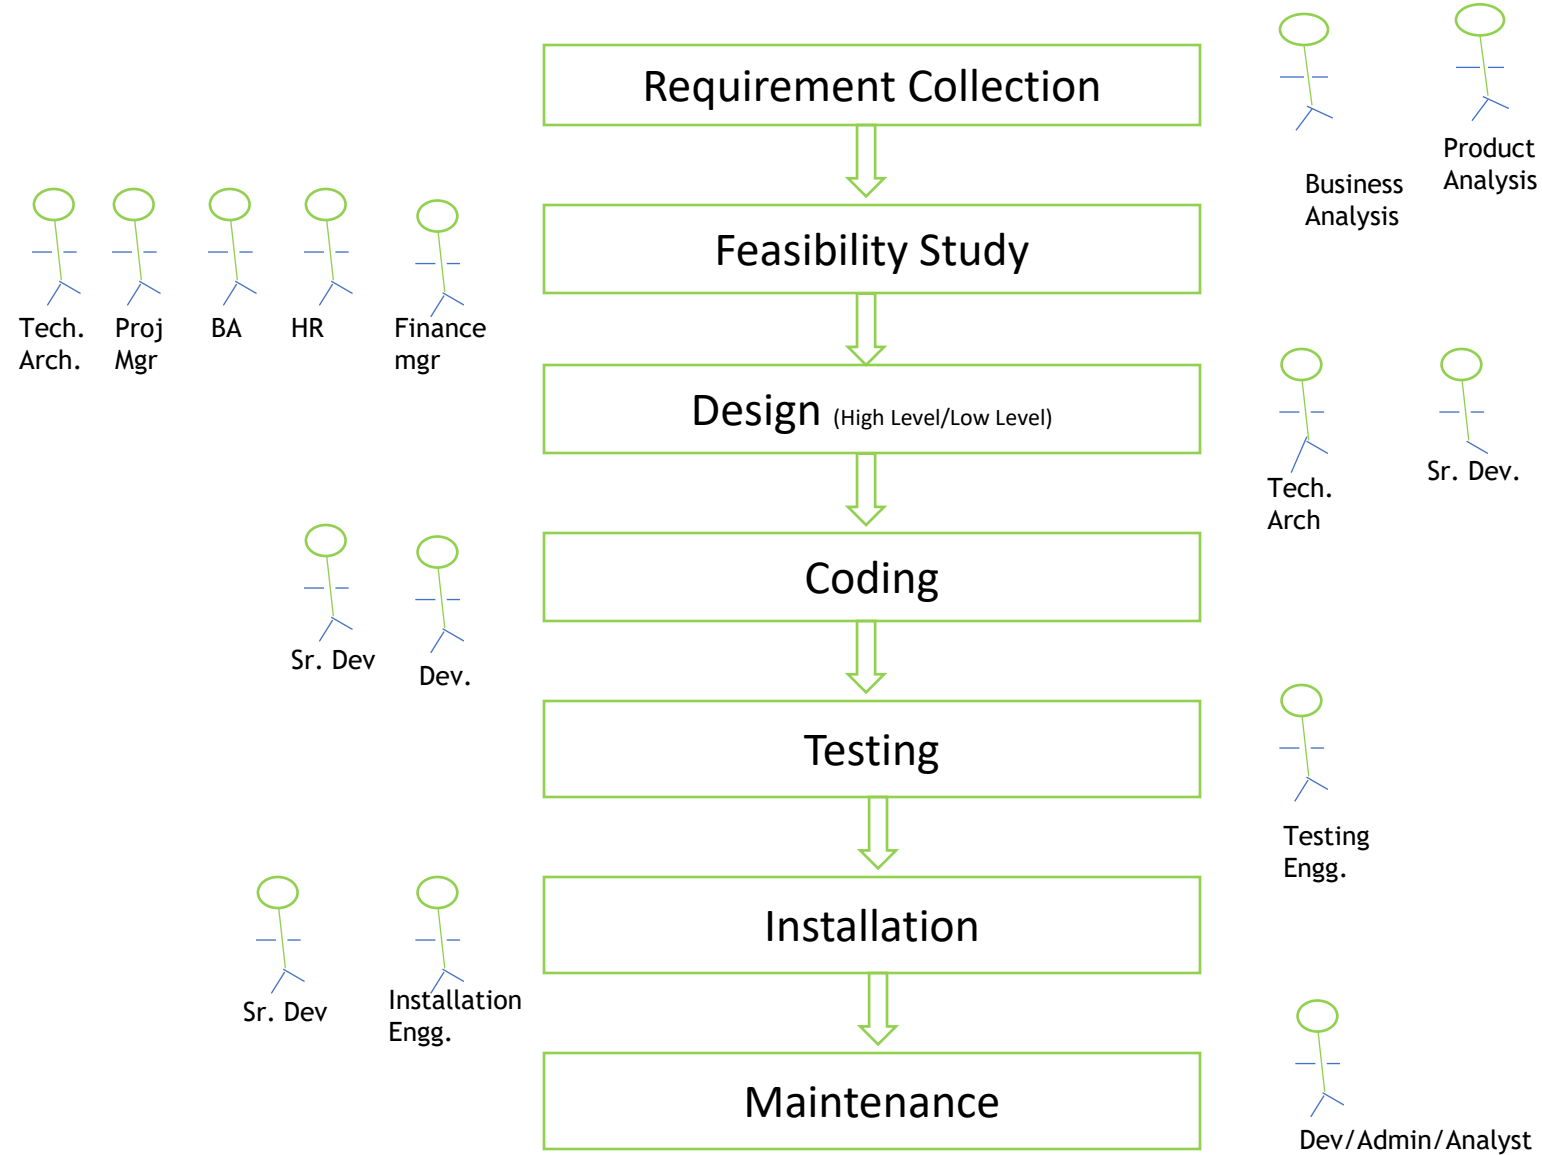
Requirement Collection

Business Analysis

Product Analysis

Feasibility Study

Tech. Arch.

Proj Mgr

BA

HR

Finance mgr

Design (High Level/Low Level)

Tech. Arch

Sr. Dev.

Coding

Sr. Dev

Dev.

Testing

Testing Engg.

Installation

Sr. Dev

Installation Engg.

Maintenance

Dev/Admin/Analyst